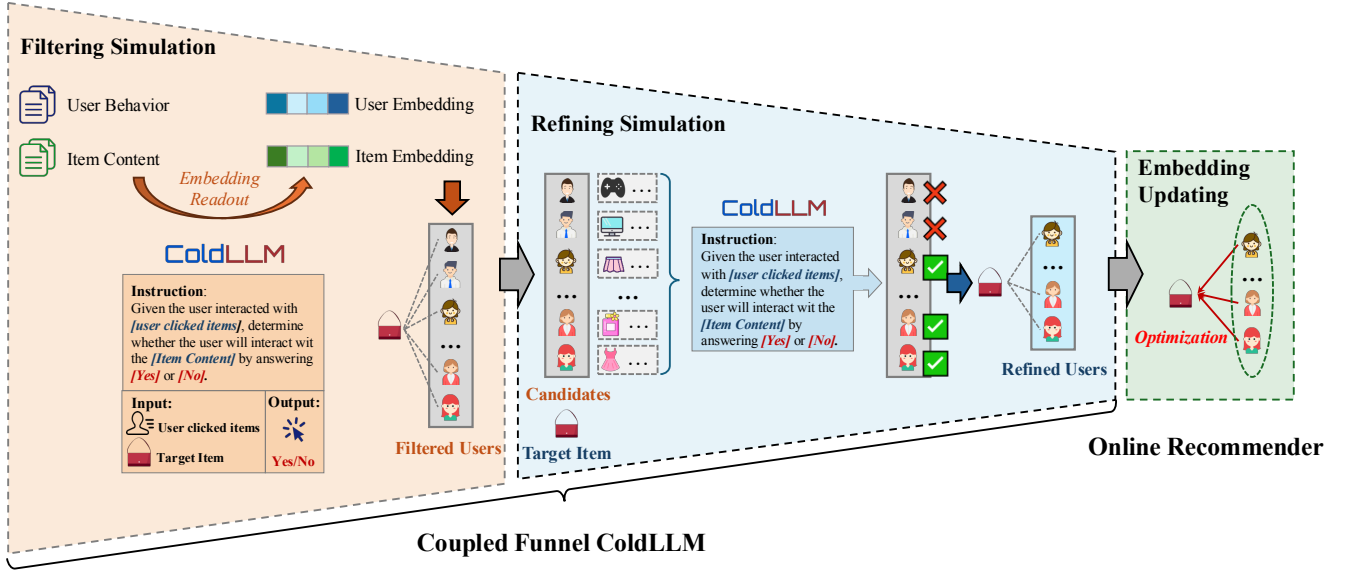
Filtering Simulation

User Behavior

User Embedding

Item Content

Item Embedding

Embedding Readout

ColdLLM

Instruction: Given the user interacted with *[user clicked items]*, determine whether the user will interact wit the *[Item Content]* by answering *[Yes]* or *[No]*.

| Input: | Output: |
|---|---|
| User clicked items | |
| Target Item | Yes/No |

Filtered Users

Refining Simulation

...

...

...

Candidates

Target Item

ColdLLM

Instruction: Given the user interacted with *[user clicked items]*, determine whether the user will interact wit the *[Item Content]* by answering *[Yes]* or *[No]*.

...

...

Refined Users

Embedding Updating

...

Optimization

Online Recommender

Coupled Funnel ColdLLM